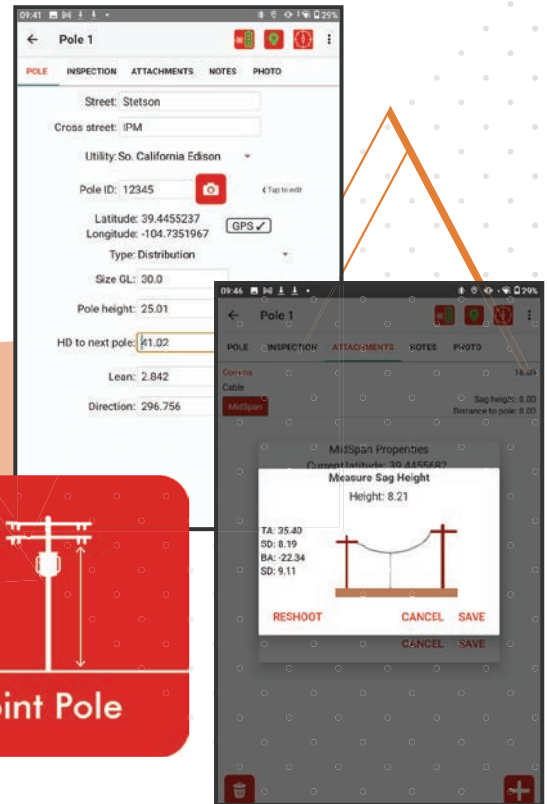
09:41 ⁕ 25%

Pole 1

POLE INSPECTION ATTACHMENTS NOTES PHOTO

Street: Stetson

Cross street: IPM

Utility: So. California Edison

Pole ID: 12345

Tap to edit

Latitude: 39.4455237
Longitude: -104.7351967

GPS ✓

Type: Distribution

Size GL: 30.0

Pole height: 25.01

HD to next pole: 41.02

Lean: 2.842

Direction: 296.756

int Pole

09:46 29%

Pole 1

POLE INSPECTION ATTACHMENTS NOTES PHOTO

Comms 18.09

Cable

MidSpan

Sag height: 0.00
Distance to pole: 0.00

MidSpan Properties

Current latitude: 39.4455682

Measure Sag Height

Height: 8.21

TA: 35.40
SD: 8.19
BA: -22.34
SD: 9.11

RESHOOT CANCEL SAVE

CANCEL SAVE